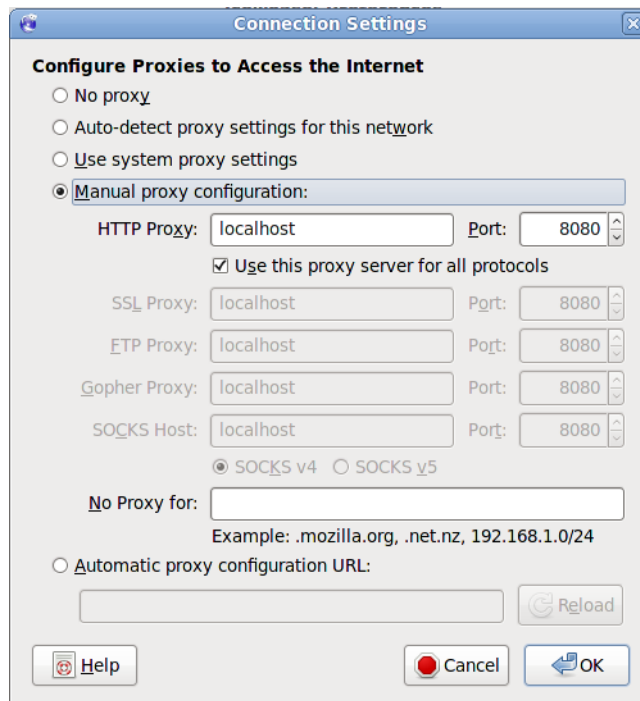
Connection Settings

Configure Proxies to Access the Internet

No proxy

Auto-detect proxy settings for this network

Use system proxy settings

Manual proxy configuration:

HTTP Proxy: localhost Port: 8080

Use this proxy server for all protocols

SSL Proxy: localhost Port: 8080

FTP Proxy: localhost Port: 8080

Gopher Proxy: localhost Port: 8080

SOCKS Host: localhost Port: 8080

SOCKS v4 SOCKS v5

No Proxy for:

Example: .mozilla.org, .net.nz, 192.168.1.0/24

Automatic proxy configuration URL:

Reload

Help

Cancel

OK